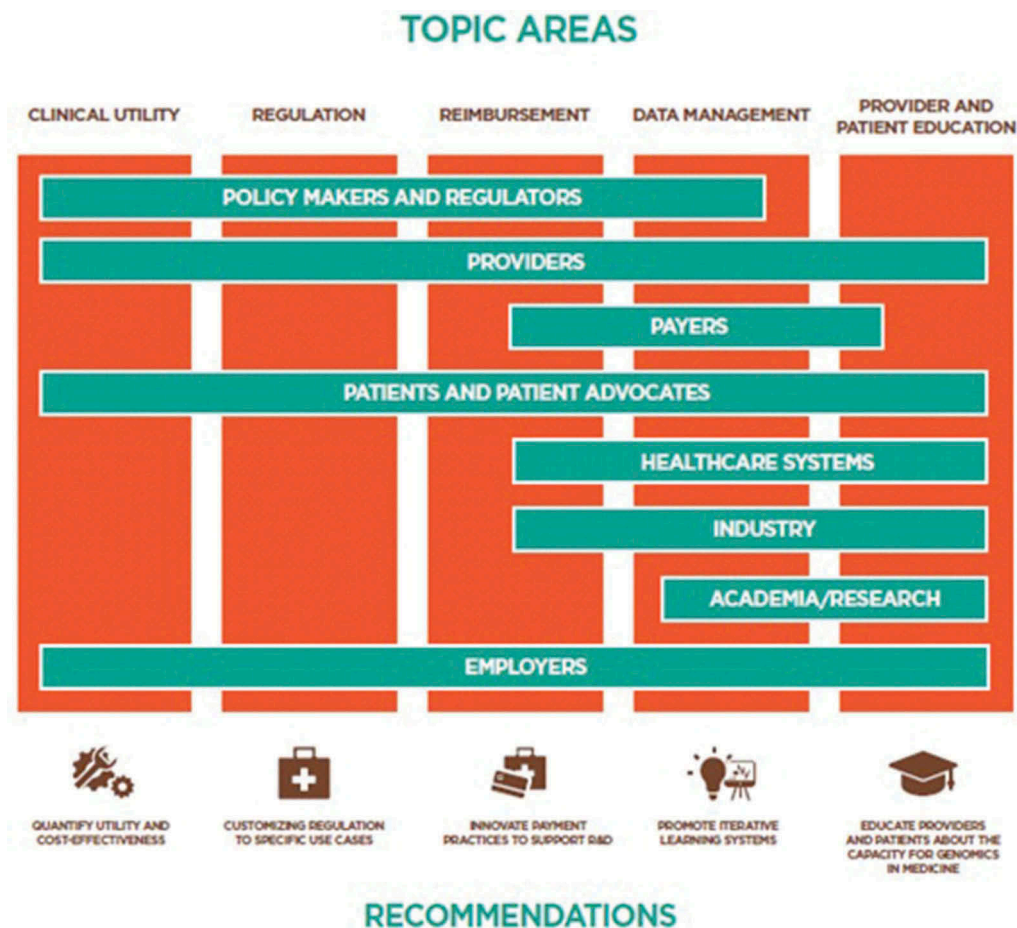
TOPIC AREAS

CLINICAL UTILITY

REGULATION

REIMBURSEMENT

DATA MANAGEMENT

PROVIDER AND PATIENT EDUCATION

POLICY MAKERS AND REGULATORS

PROVIDERS

PAYERS

PATIENTS AND PATIENT ADVOCATES

HEALTHCARE SYSTEMS

INDUSTRY

ACADEMIA/RESEARCH

EMPLOYERS

QUANTIFY UTILITY AND COST-EFFECTIVENESS

CUSTOMIZING REGULATION TO SPECIFIC USE CASES

INNOVATE PAYMENT PRACTICES TO SUPPORT R&D

PROMOTE ITERATIVE LEARNING SYSTEMS

EDUCATE PROVIDERS AND PATIENTS ABOUT THE CAPACITY FOR GENOMICS IN MEDICINE

RECOMMENDATIONS